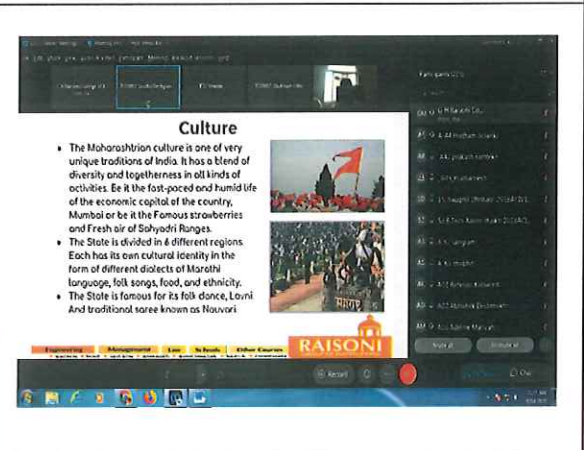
Culture

• The Maharashtrian culture is one of very unique traditions of India. It has a blend of diversity and togetherness in all kinds of activities. Be it the fast-paced and humid life of the economic capital of the country, Mumbai or be it the Famous strawberries and Fresh air of Sahyadri Ranges.
• The State is divided in 6 different regions. Each has its own cultural identity in the form of different dialects of Marathi language, folk songs, food, and ethnicity.
• The State is famous for its folk dance, Lavni And traditional saree known as Nauvari

Engineering Management Law Schools Other Courses

RAISONI

Participants

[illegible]

Record

Chat